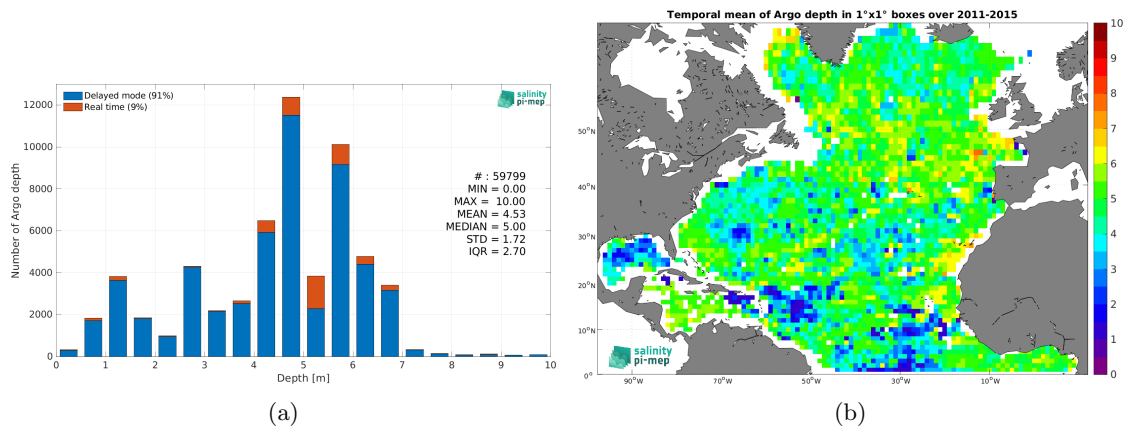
Delayed mode (91%)
Real time (9%)

salinity pi-mep

Number of Argo depth

12000
10000
8000
6000
4000
2000
0

0 1 2 3 4 5 6 7 8 9 10

Depth [m]

# : 59799
MIN = 0.00
MAX = 10.00
MEAN = 4.53
MEDIAN = 5.00
STD = 1.72
IQR = 2.70

(a)

Temporal mean of Argo depth in 1°x1° boxes over 2011-2015

50°N
40°N
30°N
20°N
10°N
0°

90°W 70°W 50°W 30°W 10°W

salinity pi-mep

10
9
8
7
6
5
4
3
2
1
0

(b)